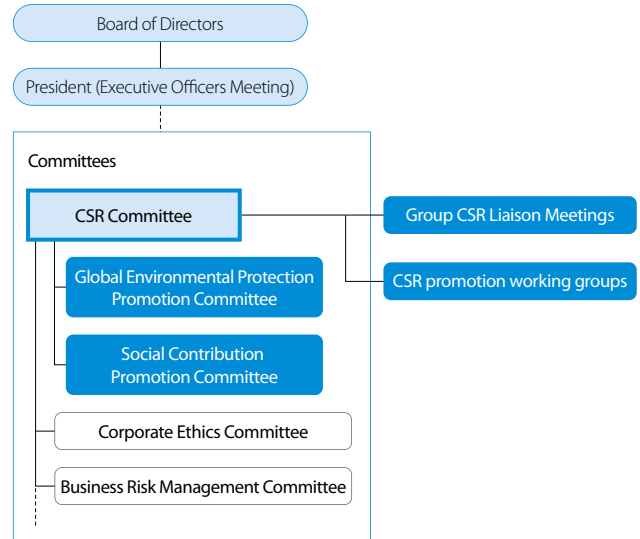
Board of Directors

President (Executive Officers Meeting)

Committees

CSR Committee

Global Environmental Protection Promotion Committee

Social Contribution Promotion Committee

Corporate Ethics Committee

Business Risk Management Committee

Group CSR Liaison Meetings

CSR promotion working groups